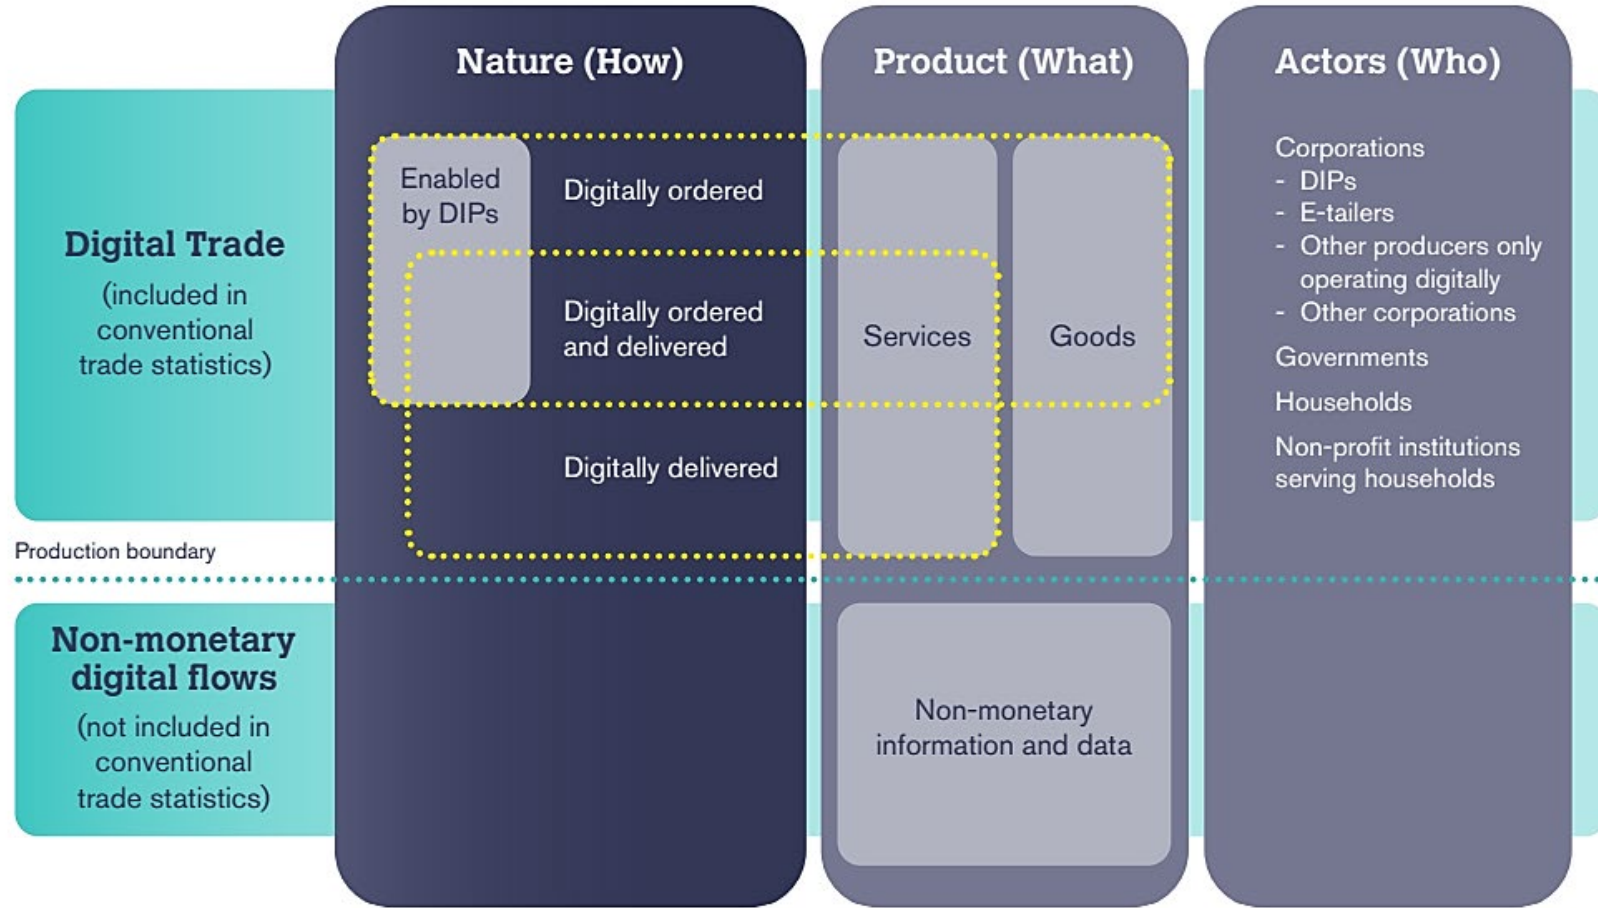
Nature (How)

Product (What)

Actors (Who)

Digital Trade

(included in conventional trade statistics)

Enabled by DIPs

Digitally ordered

Digitally ordered and delivered

Digitally delivered

Services

Goods

Corporations
- DIPs
- E-tailers
- Other producers only operating digitally
- Other corporations

Governments

Households

Non-profit institutions serving households

Production boundary

Non-monetary digital flows

(not included in conventional trade statistics)

Non-monetary information and data